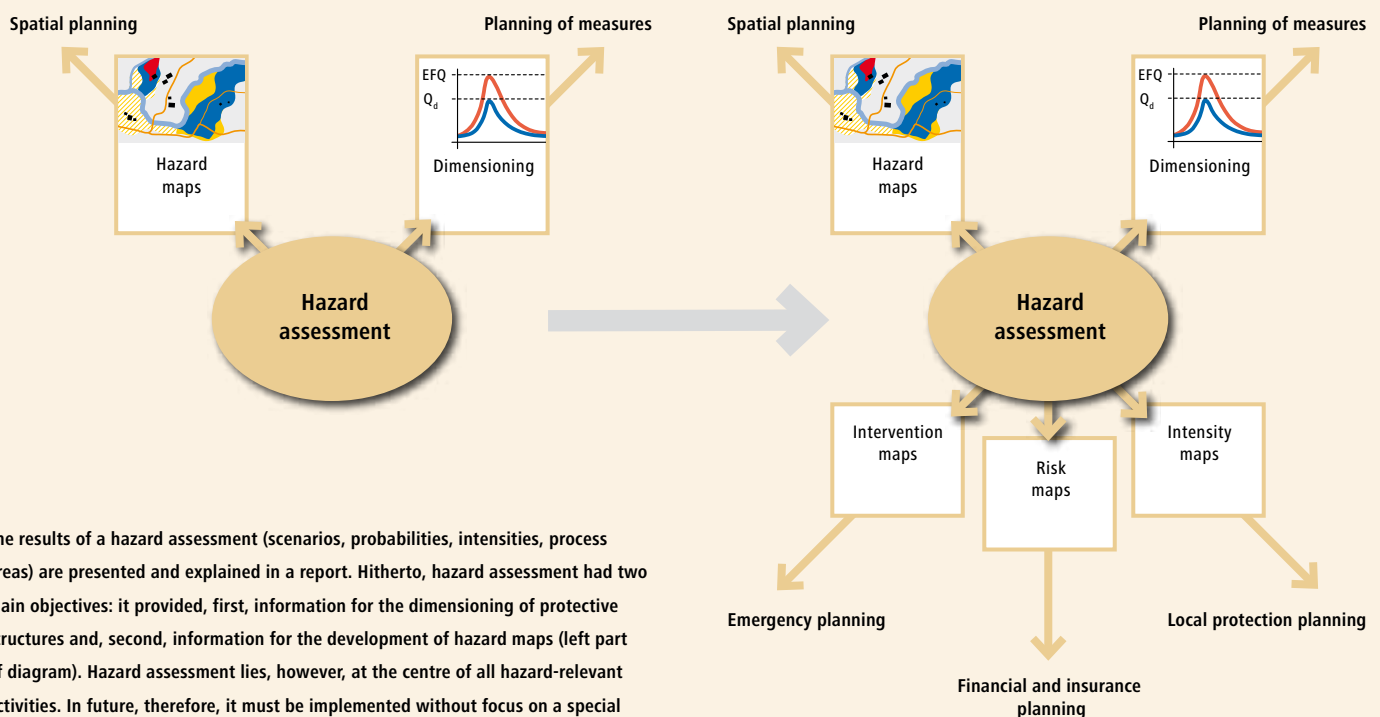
Spatial planning

Planning of measures

Hazard maps

EFQ

$Q_d$

Dimensioning

Hazard assessment

Spatial planning

Planning of measures

Hazard maps

EFQ

$Q_d$

Dimensioning

Hazard assessment

Intervention maps

Risk maps

Intensity maps

Emergency planning

Local protection planning

Financial and insurance planning

he results of a hazard assessment (scenarios, probabilities, intensities, process reas) are presented and explained in a report. Hitherto, hazard assessment had two ain objectives: it provided, first, information for the dimensioning of protective ructures and, second, information for the development of hazard maps (left part f diagram). Hazard assessment lies, however, at the centre of all hazard-relevant ctivities. In future, therefore, it must be implemented without focus on a special